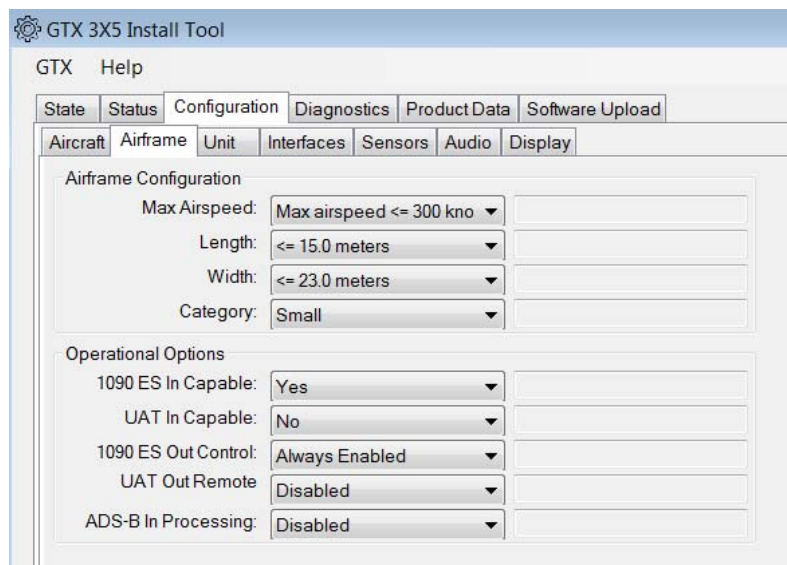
GTX 3X5 Install Tool

GTX Help

State | Status | Configuration | Diagnostics | Product Data | Software Upload

Aircraft | Airframe | Unit | Interfaces | Sensors | Audio | Display

Airframe Configuration

Max Airspeed: Max airspeed <= 300 kno

Length: <= 15.0 meters

Width: <= 23.0 meters

Category: Small

Operational Options

1090 ES In Capable: Yes

UAT In Capable: No

1090 ES Out Control: Always Enabled

UAT Out Remote Disabled

ADS-B In Processing: Disabled